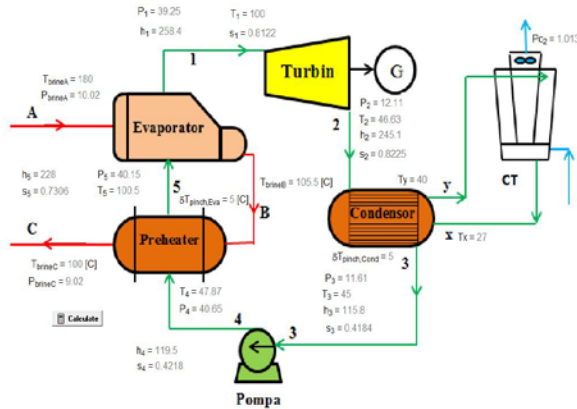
$P_1 = 39.25$
$h_1 = 258.4$
$T_1 = 100$
$s_1 = 0.8122$

$T_{brineA} = 180$
$P_{brineA} = 10.02$

1

Turbin

G

$P_{C2} = 1.013$

A

Evaporator

2

$P_2 = 12.11$
$T_2 = 46.63$
$h_2 = 245.1$
$s_2 = 0.8225$

$h_5 = 228$
$s_5 = 0.7306$

$P_5 = 40.15$
$T_5 = 100.5$

5

$T_{brineB} = 105.5$ [C]

$\delta T_{pinch,Eva} = 5$ [C]

B

$T_y = 40$

y

CT

Condensor

C

Preheater

x $T_x = 27$

$T_{brineC} = 100$ [C]
$P_{brineC} = 9.02$

$\delta T_{pinch,Cond} = 5$

3

$T_4 = 47.87$
$P_4 = 40.65$

$P_3 = 11.61$
$T_3 = 45$
$h_3 = 115.8$
$s_3 = 0.4184$

Calculate

4

3

$h_4 = 119.5$
$s_4 = 0.4218$

Pompa